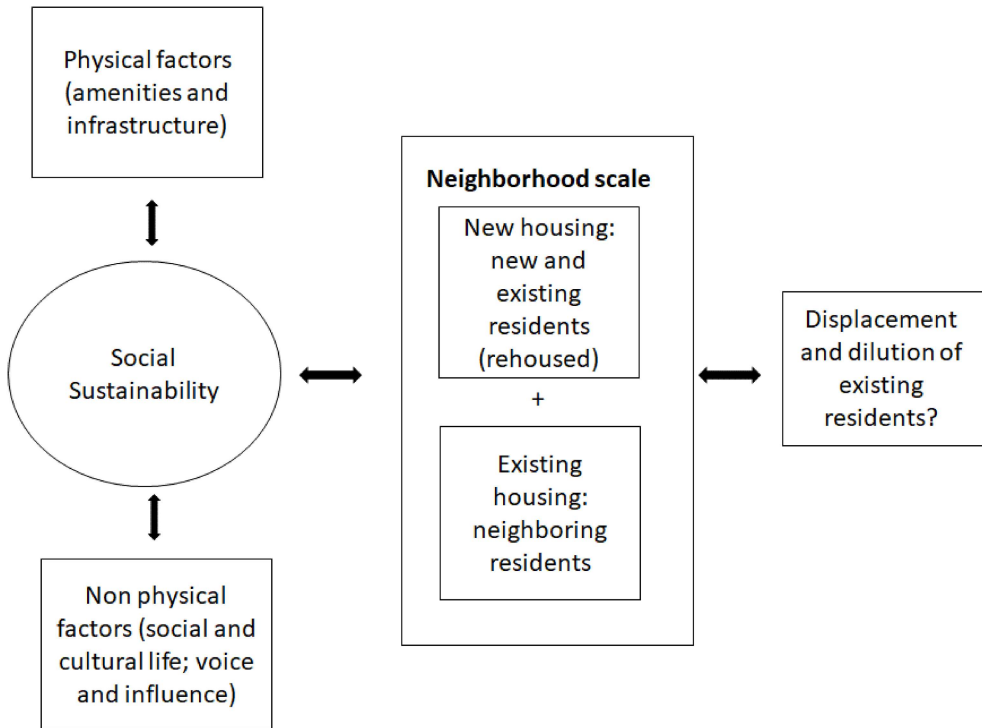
Physical factors (amenities and infrastructure)

Social Sustainability

Non physical factors (social and cultural life; voice and influence)

Neighborhood scale

New housing: new and existing residents (rehoused)

+

Existing housing: neighboring residents

Displacement and dilution of existing residents?